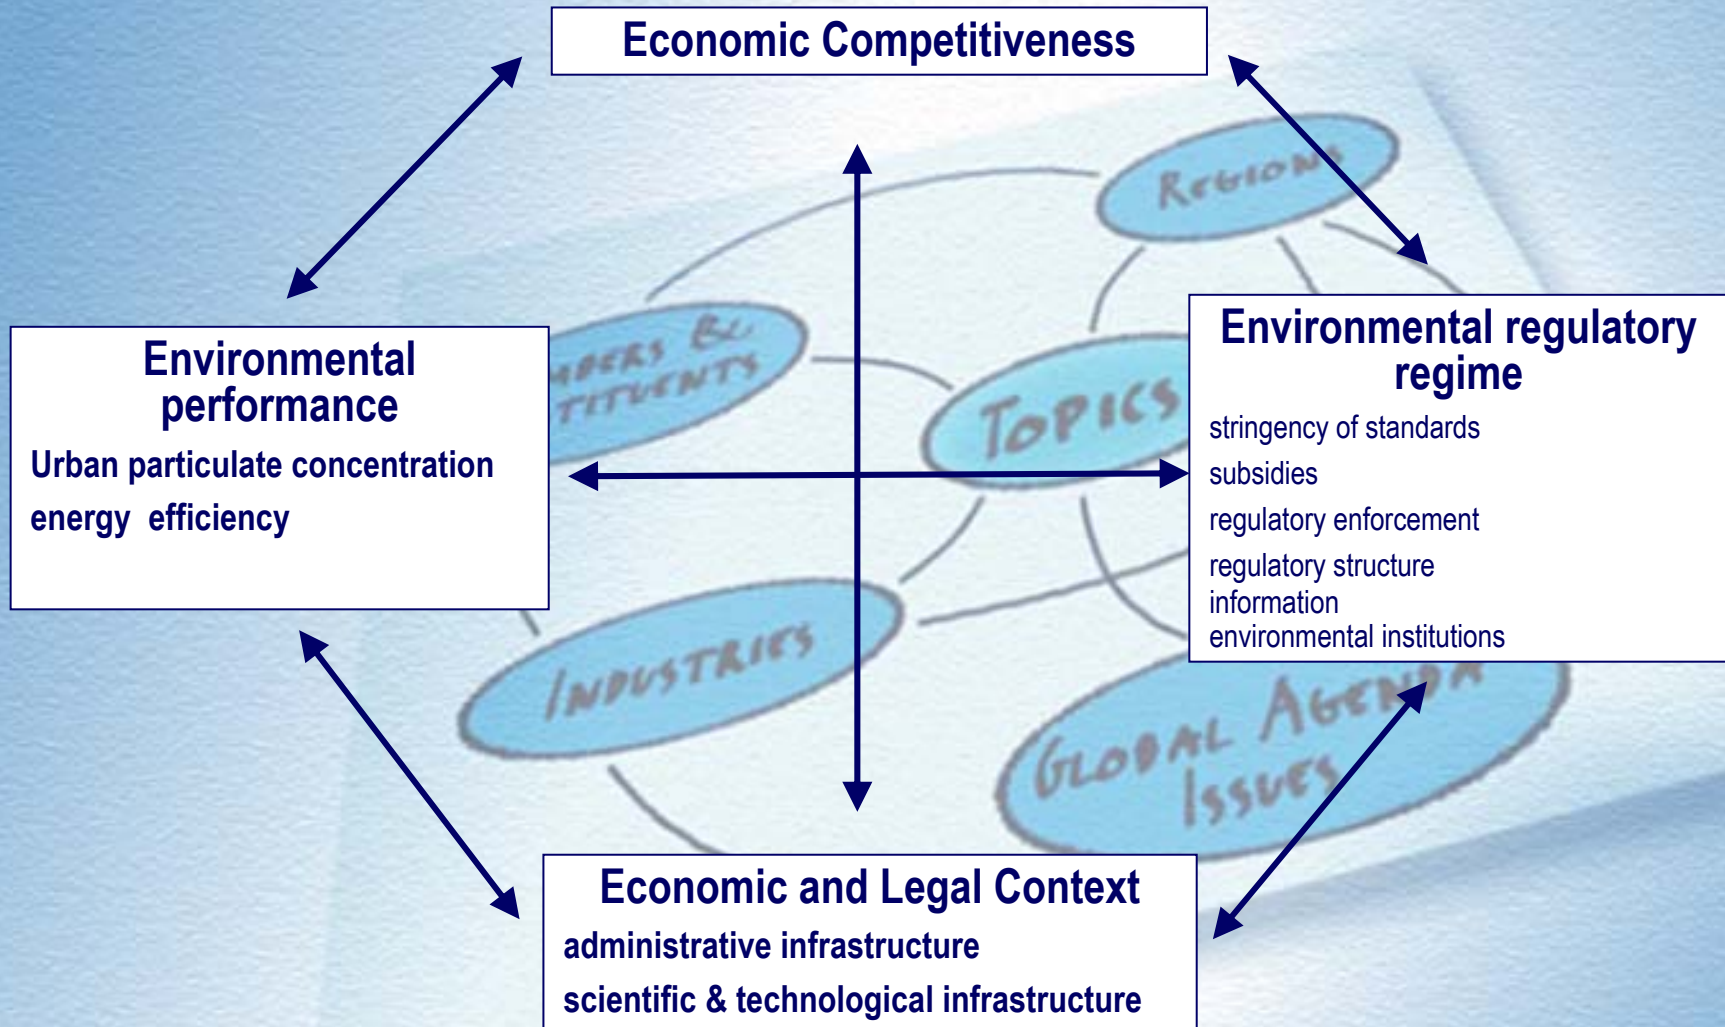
Economic Competitiveness

Environmental performance

Urban particulate concentration

energy efficiency

Environmental regulatory regime

stringency of standards

subsidies

regulatory enforcement

regulatory structure
information
environmental institutions

Economic and Legal Context

administrative infrastructure

scientific & technological infrastructure

REGIONS

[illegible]BERS &
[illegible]TITUENTS

TOPICS

INDUSTRIES

GLOBAL AGEN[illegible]
ISSUES